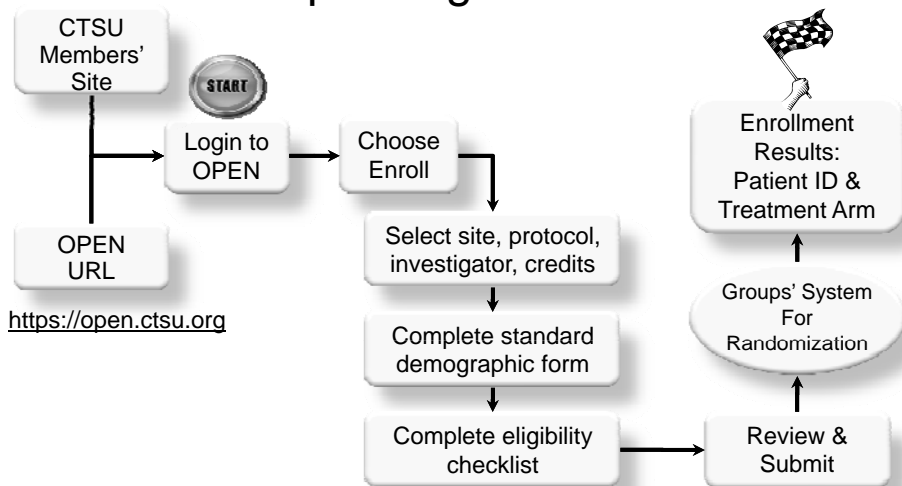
CTSU Members' Site

START

Login to OPEN

Choose Enroll

OPEN URL

https://open.ctsu.org

Select site, protocol, investigator, credits

Complete standard demographic form

Complete eligibility checklist

Review & Submit

Groups' System For Randomization

Enrollment Results: Patient ID & Treatment Arm